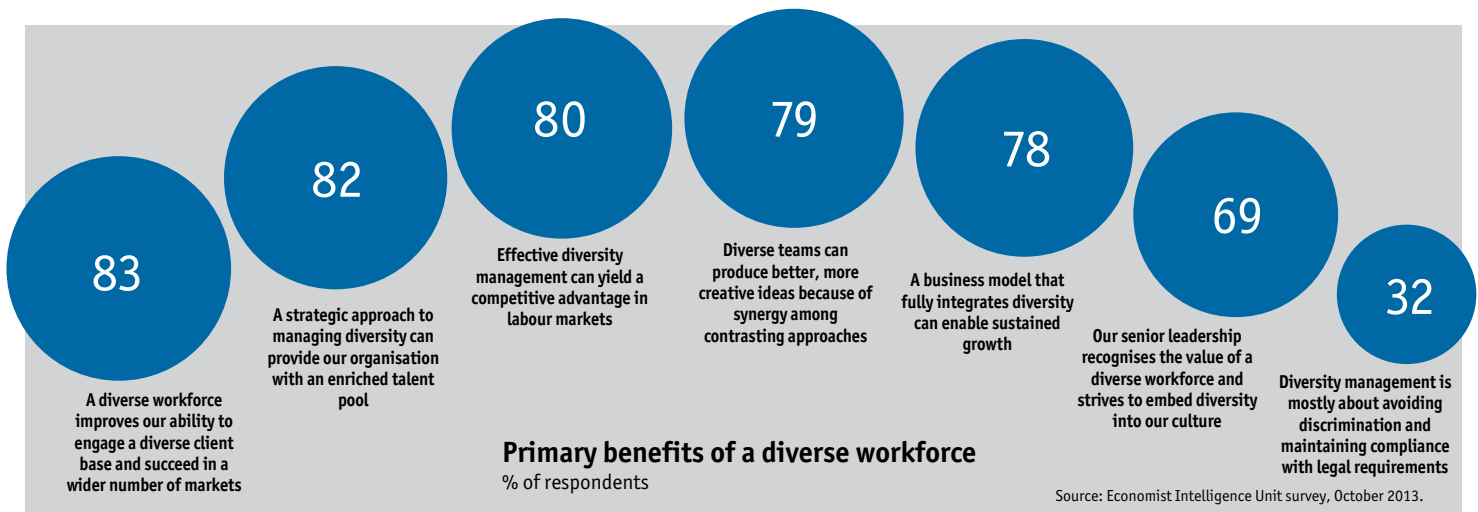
83

A diverse workforce improves our ability to engage a diverse client base and succeed in a wider number of markets

82

A strategic approach to managing diversity can provide our organisation with an enriched talent pool

80

Effective diversity management can yield a competitive advantage in labour markets

79

Diverse teams can produce better, more creative ideas because of synergy among contrasting approaches

78

A business model that fully integrates diversity can enable sustained growth

69

Our senior leadership recognises the value of a diverse workforce and strives to embed diversity into our culture

32

Diversity management is mostly about avoiding discrimination and maintaining compliance with legal requirements

Primary benefits of a diverse workforce
% of respondents

Source: Economist Intelligence Unit survey, October 2013.